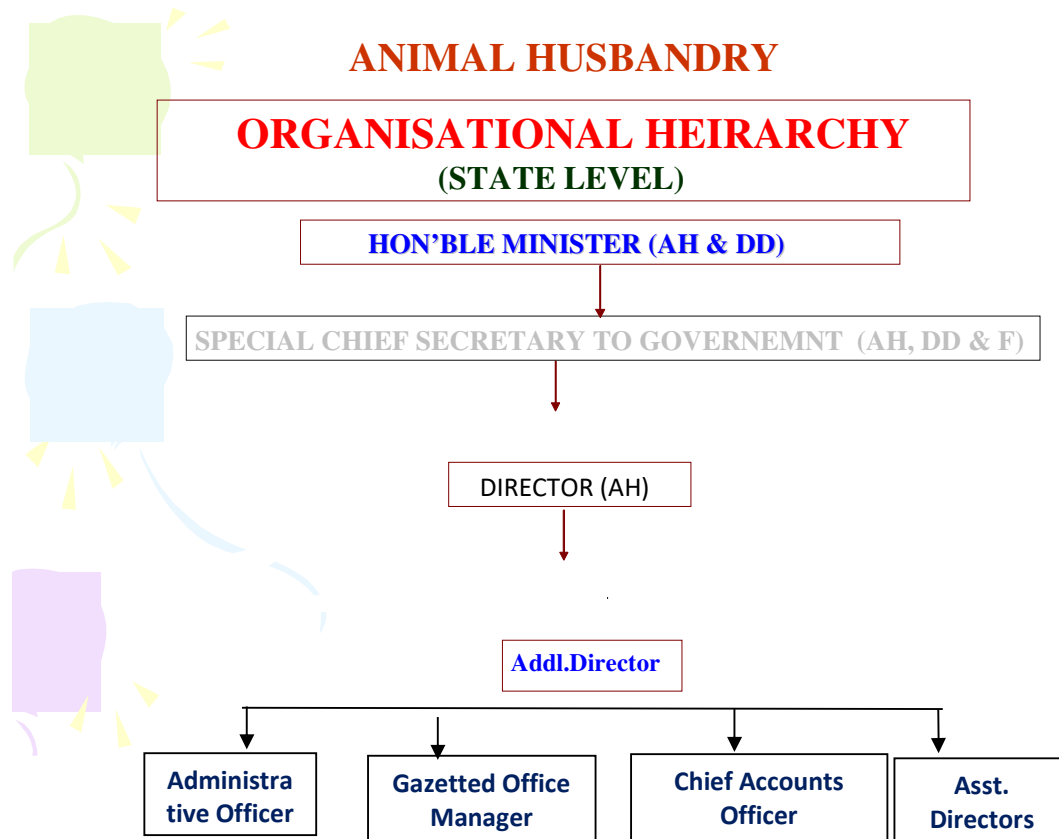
ANIMAL HUSBANDRY

ORGANISATIONAL HEIRARCHY
(STATE LEVEL)

HON'BLE MINISTER (AH & DD)

SPECIAL CHIEF SECRETARY TO GOVERNEMNT (AH, DD & F)

DIRECTOR (AH)

Addl.Director

Administrative Officer

Gazetted Office Manager

Chief Accounts Officer

Asst. Directors